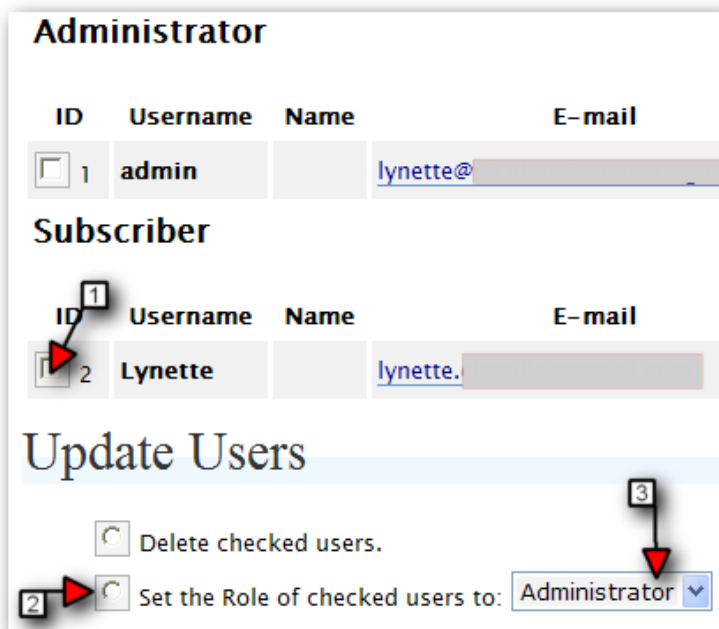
Administrator

| ID | Username | Name | E-mail |
|---|---|---|---|
| 1 | admin | | lynette@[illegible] |

Subscriber

1

| ID | Username | Name | E-mail |
|---|---|---|---|
| 2 | Lynette | | lynette.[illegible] |

Update Users

3

Delete checked users.

2 Set the Role of checked users to: Administrator